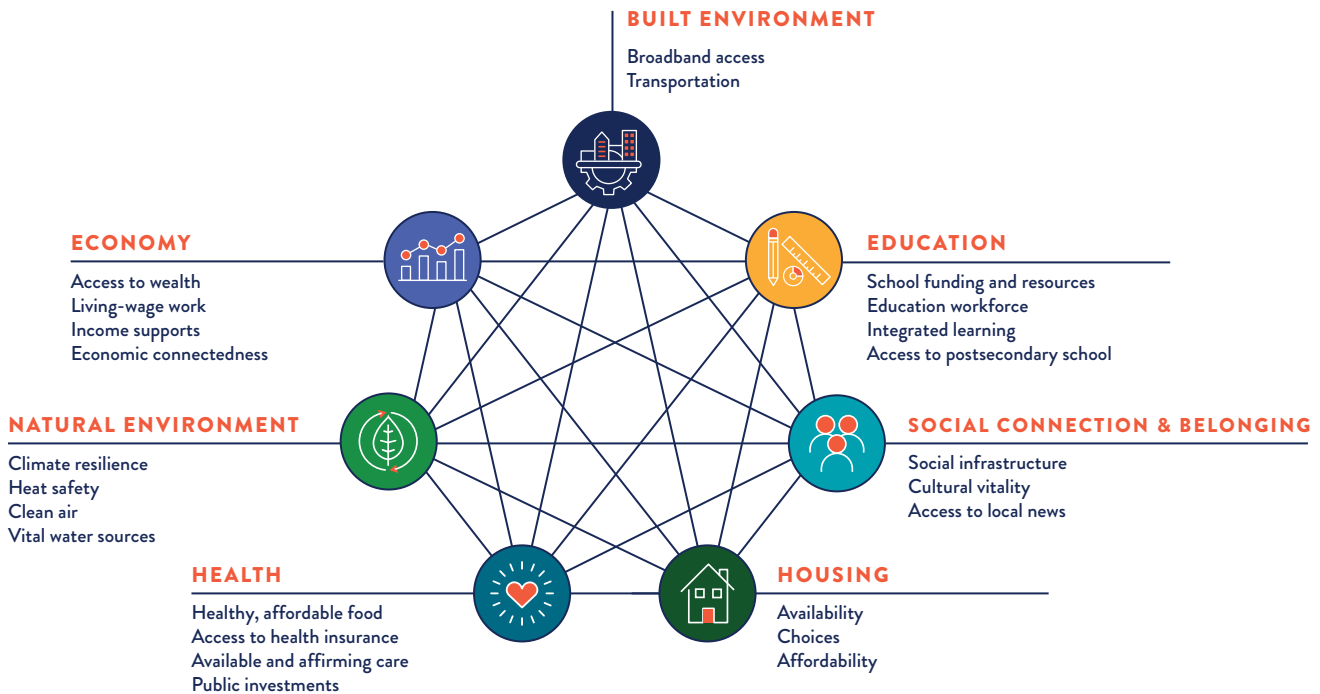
BUILT ENVIRONMENT
Broadband access
Transportation

ECONOMY
Access to wealth
Living-wage work
Income supports
Economic connectedness

EDUCATION
School funding and resources
Education workforce
Integrated learning
Access to postsecondary school

NATURAL ENVIRONMENT
Climate resilience
Heat safety
Clean air
Vital water sources

SOCIAL CONNECTION & BELONGING
Social infrastructure
Cultural vitality
Access to local news

HEALTH
Healthy, affordable food
Access to health insurance
Available and affirming care
Public investments

HOUSING
Availability
Choices
Affordability